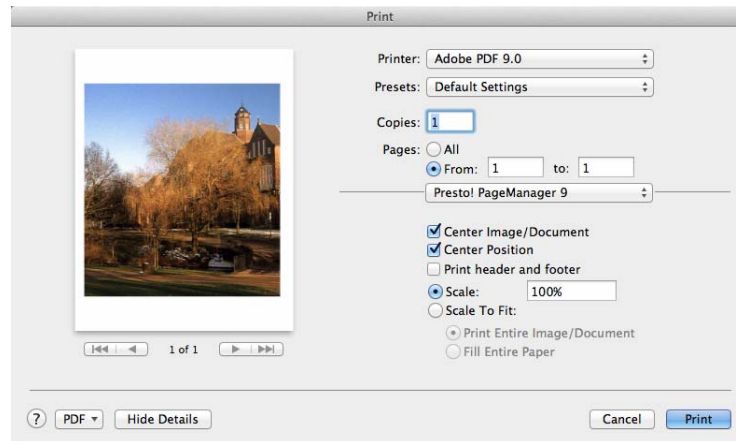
Print

Printer: Adobe PDF 9.0

Presets: Default Settings

Copies: 1

Pages: All

From: 1 to: 1

Presto! PageManager 9

Center Image/Document

Center Position

Print header and footer

Scale: 100%

Scale To Fit:

Print Entire Image/Document

Fill Entire Paper

1 of 1

?

PDF

Hide Details

Cancel

Print